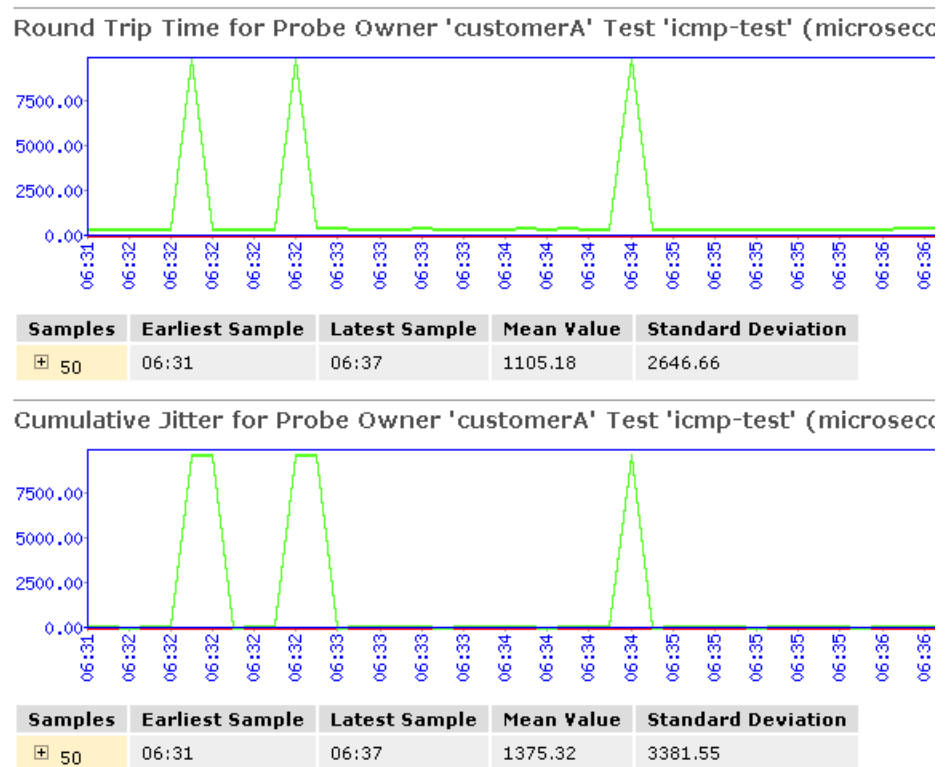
Round Trip Time for Probe Owner 'customerA' Test 'icmp-test' (microseco

7500.00
5000.00
2500.00
0.00

06:31 06:32 06:32 06:32 06:32 06:33 06:33 06:33 06:33 06:34 06:34 06:34 06:34 06:35 06:35 06:35 06:35 06:36 06:36

| Samples | Earliest Sample | Latest Sample | Mean Value | Standard Deviation |
|---|---|---|---|---|
| ⊞ 50 | 06:31 | 06:37 | 1105.18 | 2646.66 |

Cumulative Jitter for Probe Owner 'customerA' Test 'icmp-test' (microseco

7500.00
5000.00
2500.00
0.00

06:31 06:32 06:32 06:32 06:32 06:33 06:33 06:33 06:33 06:34 06:34 06:34 06:34 06:35 06:35 06:35 06:35 06:36 06:36

| Samples | Earliest Sample | Latest Sample | Mean Value | Standard Deviation |
|---|---|---|---|---|
| ⊞ 50 | 06:31 | 06:37 | 1375.32 | 3381.55 |